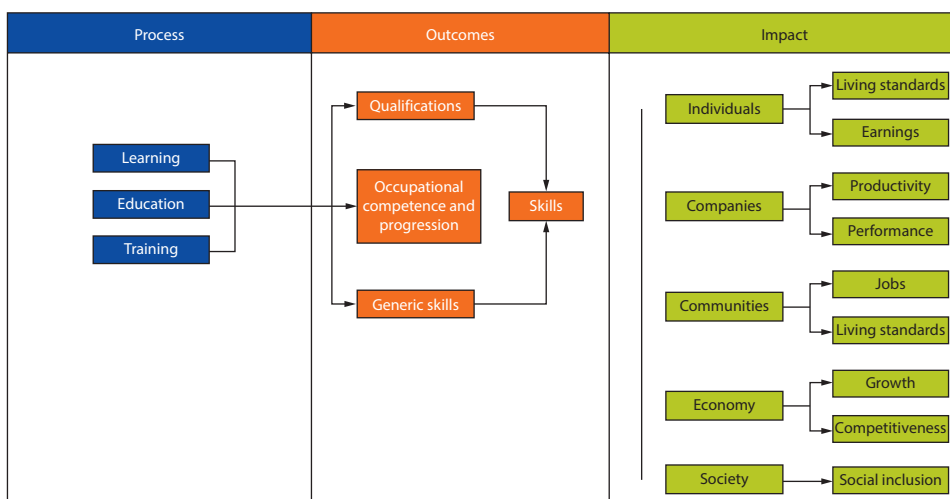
Process

Learning

Education

Training

Outcomes

Qualifications

Occupational competence and progression

Generic skills

Skills

Impact

Individuals

Living standards

Earnings

Companies

Productivity

Performance

Communities

Jobs

Living standards

Economy

Growth

Competitiveness

Society

Social inclusion